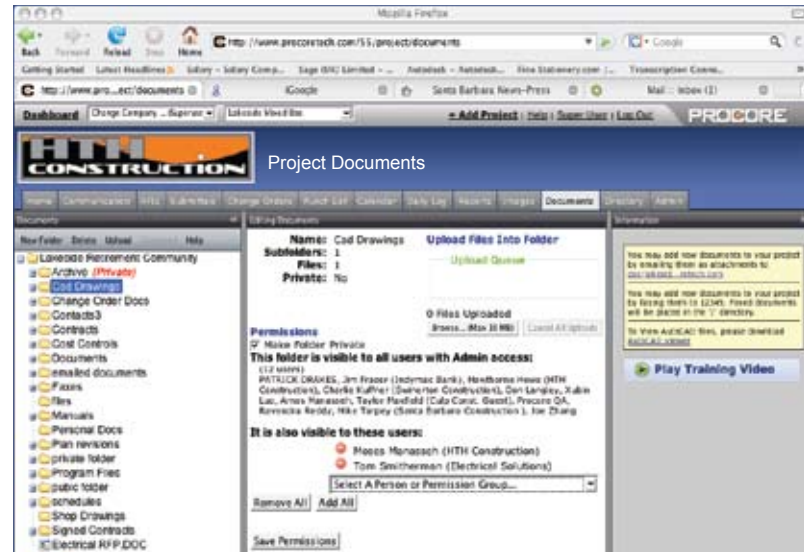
Mozilla Firefox

Back Forward Reload Stop Home http://www.procoretech.com/55_project/documents Google

Getting Started Latest Headlines Salary - Salary Comp... Sage Ltd Limited - ... Autodesk - Autodesk... Fine Stationery.com Transcription Conne...

http://www.pro...ect/documents Google Santa Barbara News-Press Mail :: Inbox (1)

Dashboard Change Company ... Superior Lakeside Wood Site + Add Project | Help | Super User | Log Out PROCORE

HTH CONSTRUCTION

Project Documents

Home Communication RFIs Submittals Change Orders Punch List Calendar Daily Log Reports Images Documents Directory Admin

Documents

New Folder Delete Upload Help

Lakeside Retirement Community
Archive (Private)
Cad Drawings
Change Order Docs
Contacts3
Contracts
Cost Controls
Documents
emailed documents
Faxes
files
Manuals
Personal Docs
Plan revisions
private folder
Program Files
pubic folder
schedules
Shop Drawings
Signed Contracts
Electrical RFP.DOC

Editing Documents

Name: Cad Drawings
Subfolders: 1
Files: 1
Private: No

Upload Files Into Folder

Upload Queue

0 Files Uploaded

Browse... (Max 10 MB) Cancel All Uploads

Permissions
Make Folder Private
This folder is visible to all users with Admin access:
(12 users)
PATRICK DRAKES, Jim Fraser (Indymac Bank), Hawthorne Howe (HTH Construction), Charlie Kuffner (Swinerton Construction), Dan Langley, Xubin Luo, Amos Manasseh, Taylor Maxfield (Cala Const. Guest), Procore QA, Revoncka Reddy, Mike Targey (Santa Barbara Construction ), Joe Zhang

It is also visible to these users:
Moses Manasseh (HTH Construction)
Tom Smitherman (Electrical Solutions)

Select A Person or Permission Group...

Remove All Add All

Save Permissions

Information

You may add new documents to your project by emailing them as attachments to: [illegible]

You may add new documents to your project by faxing them to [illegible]. Faxed documents will be placed in the '/' directory.

To View AutoCAD files, please download AutoCAD viewer

Play Training Video